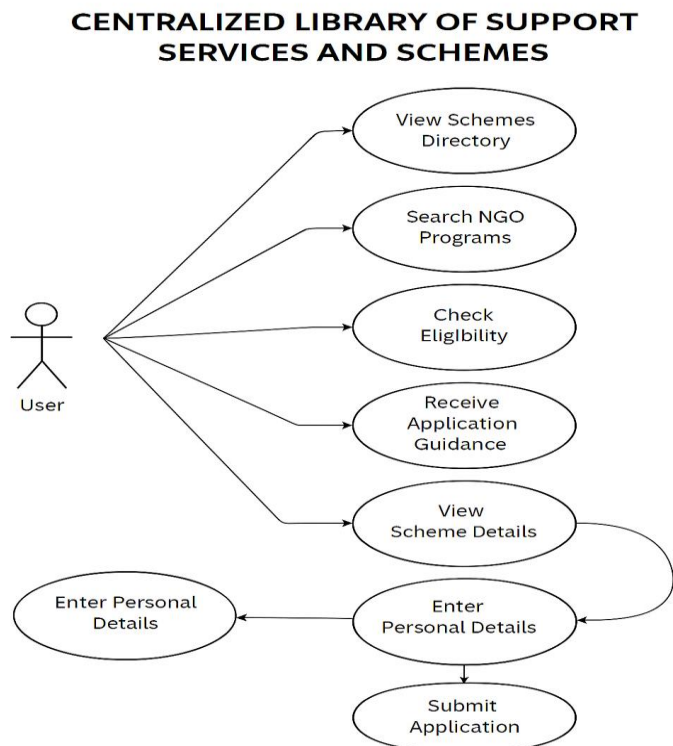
CENTRALIZED LIBRARY OF SUPPORT SERVICES AND SCHEMES

View Schemes Directory

Search NGO Programs

Check Eligibility

User

Receive Application Guidance

View Scheme Details

Enter Personal Details

Enter Personal Details

Submit Application